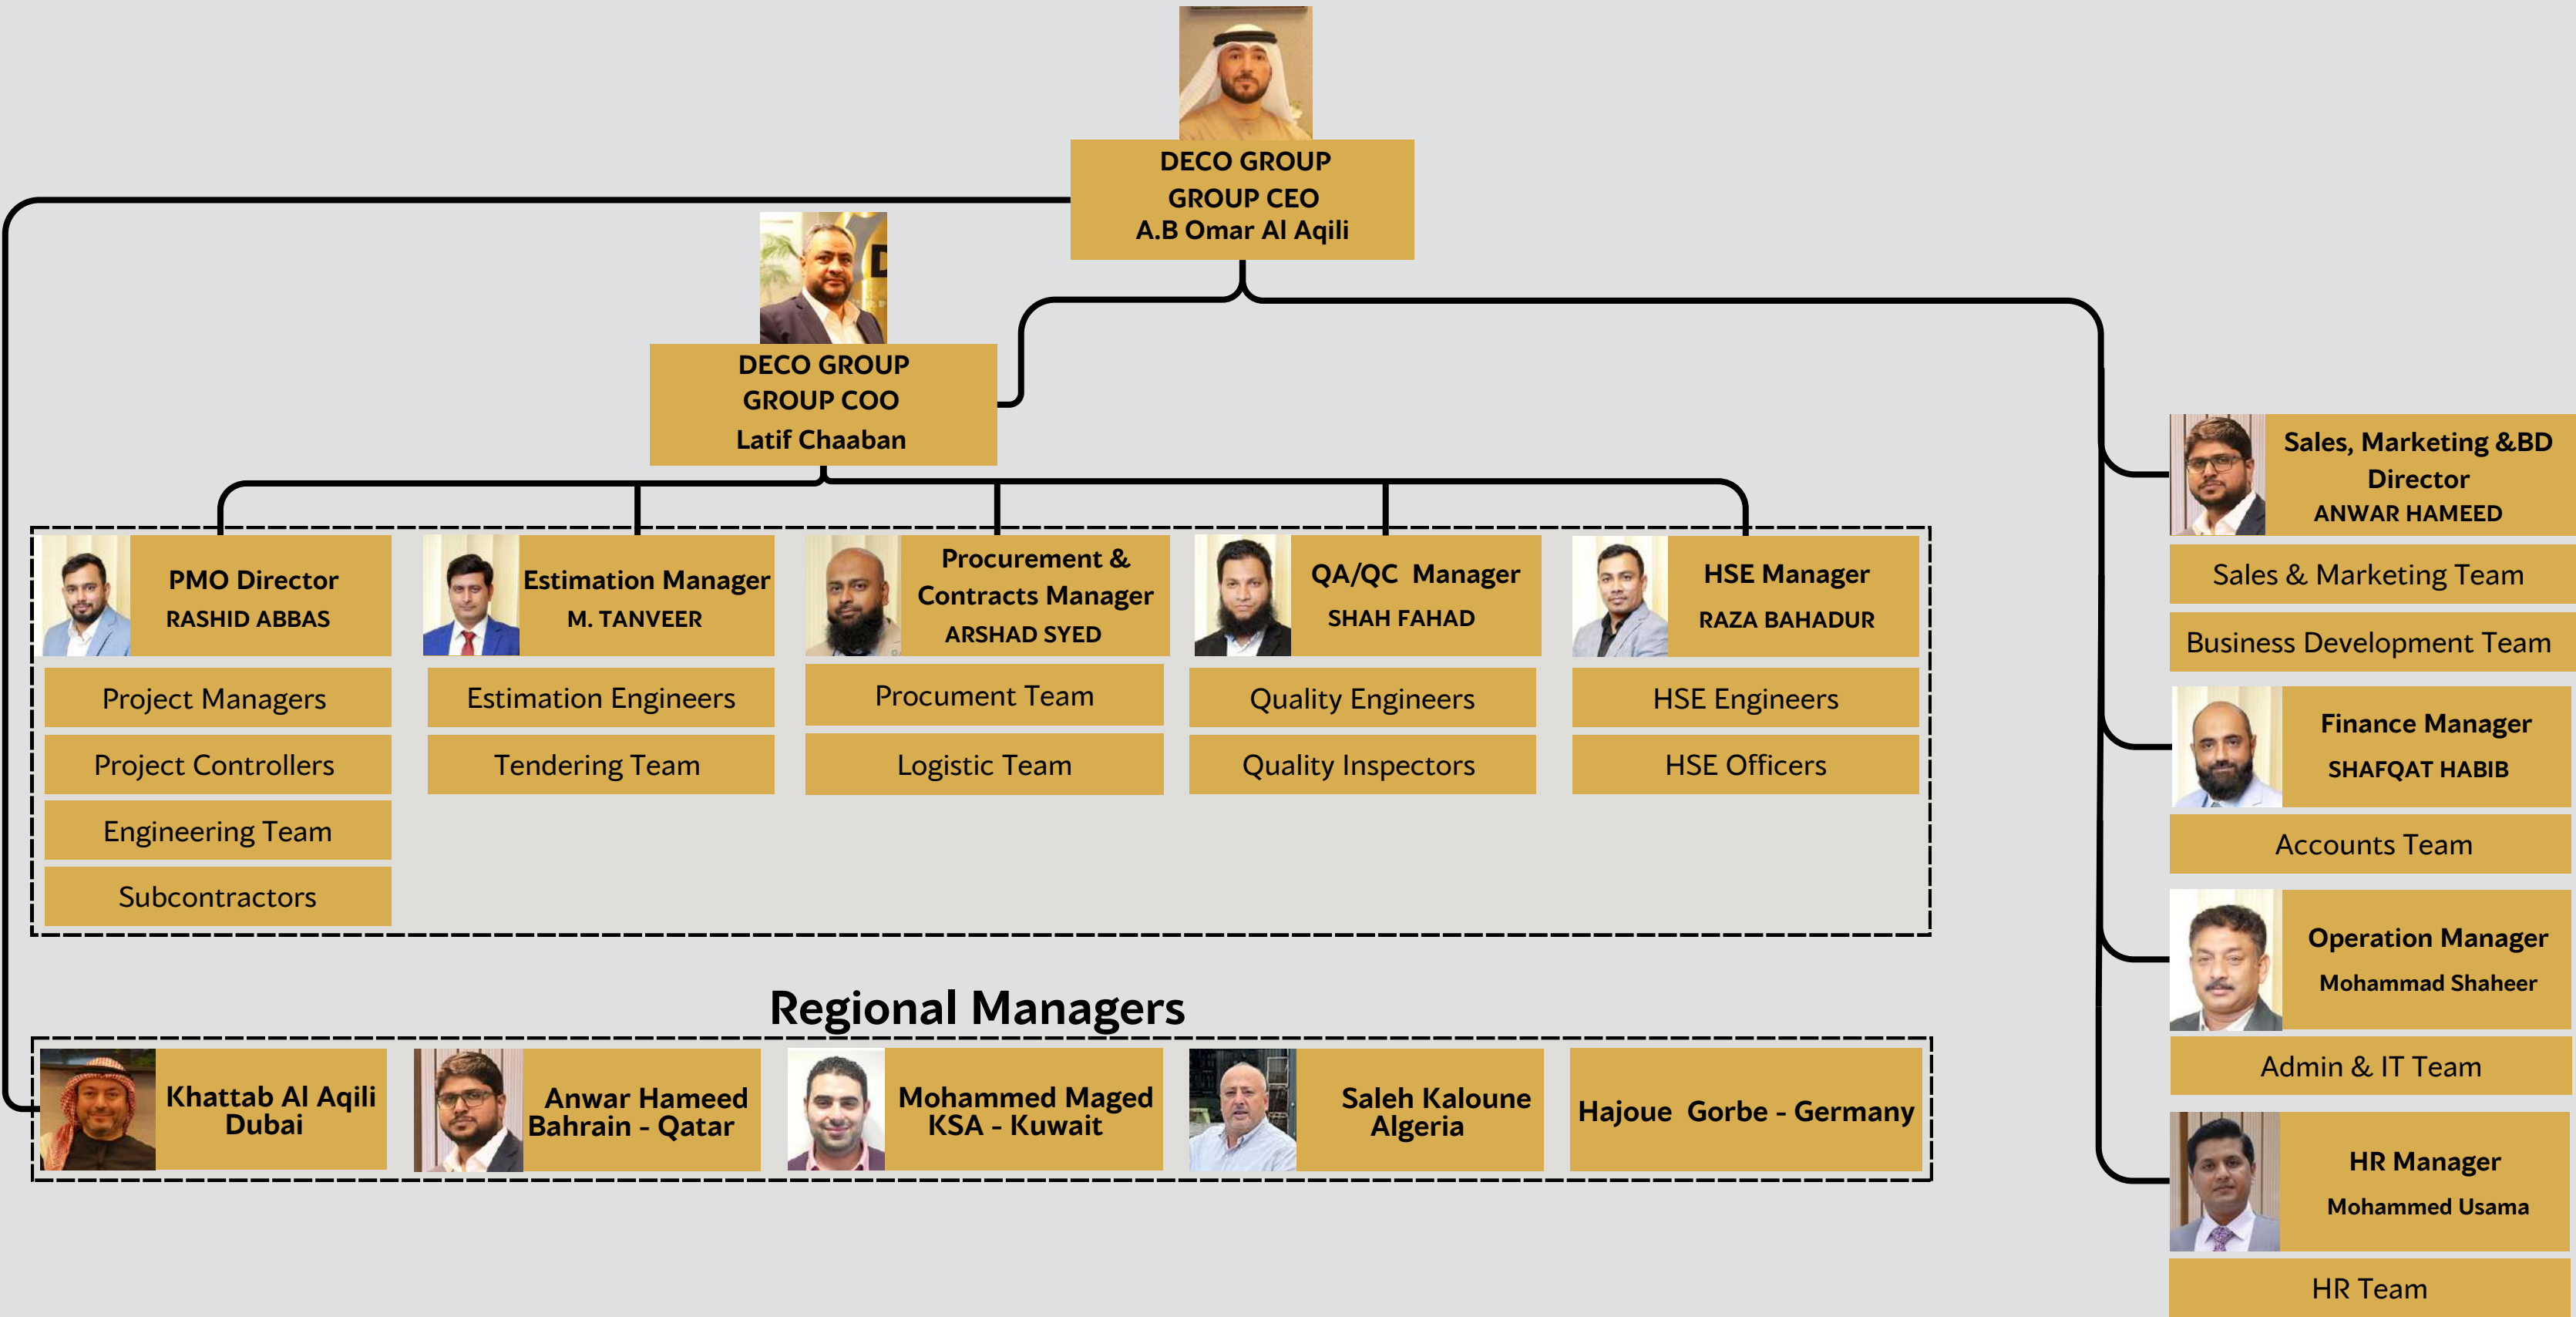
DECO GROUP
GROUP CEO
A.B Omar Al Aqili

DECO GROUP
GROUP COO
Latif Chaaban

PMO Director
RASHID ABBAS

Project Managers

Project Controllers

Engineering Team

Subcontractors

Estimation Manager
M. TANVEER

Estimation Engineers

Tendering Team

Procurement & Contracts Manager
ARSHAD SYED

Procument Team

Logistic Team

QA/QC Manager
SHAH FAHAD

Quality Engineers

Quality Inspectors

HSE Manager
RAZA BAHADUR

HSE Engineers

HSE Officers

Sales, Marketing &BD Director
ANWAR HAMEED

Sales & Marketing Team

Business Development Team

Finance Manager
SHAFQAT HABIB

Accounts Team

Operation Manager
Mohammad Shaheer

Admin & IT Team

HR Manager
Mohammed Usama

HR Team

Regional Managers

Khattab Al Aqili
Dubai

Anwar Hameed
Bahrain - Qatar

Mohammed Maged
KSA - Kuwait

Saleh Kaloune
Algeria

Hajoue Gorbe - Germany